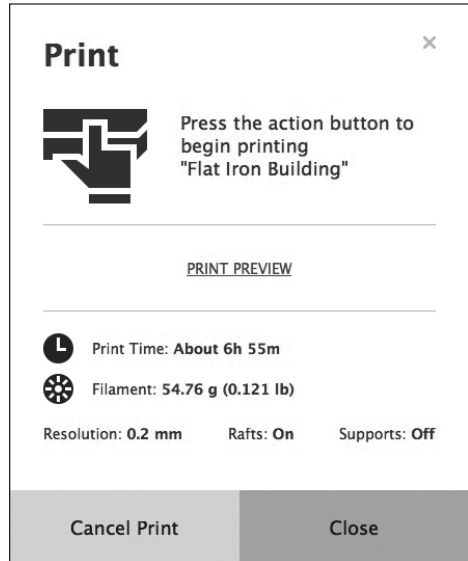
Print

×

Press the action button to begin printing "Flat Iron Building"

PRINT PREVIEW

Print Time: About 6h 55m

Filament: 54.76 g (0.121 lb)

Resolution: 0.2 mm Rafts: On Supports: Off

Cancel Print

Close